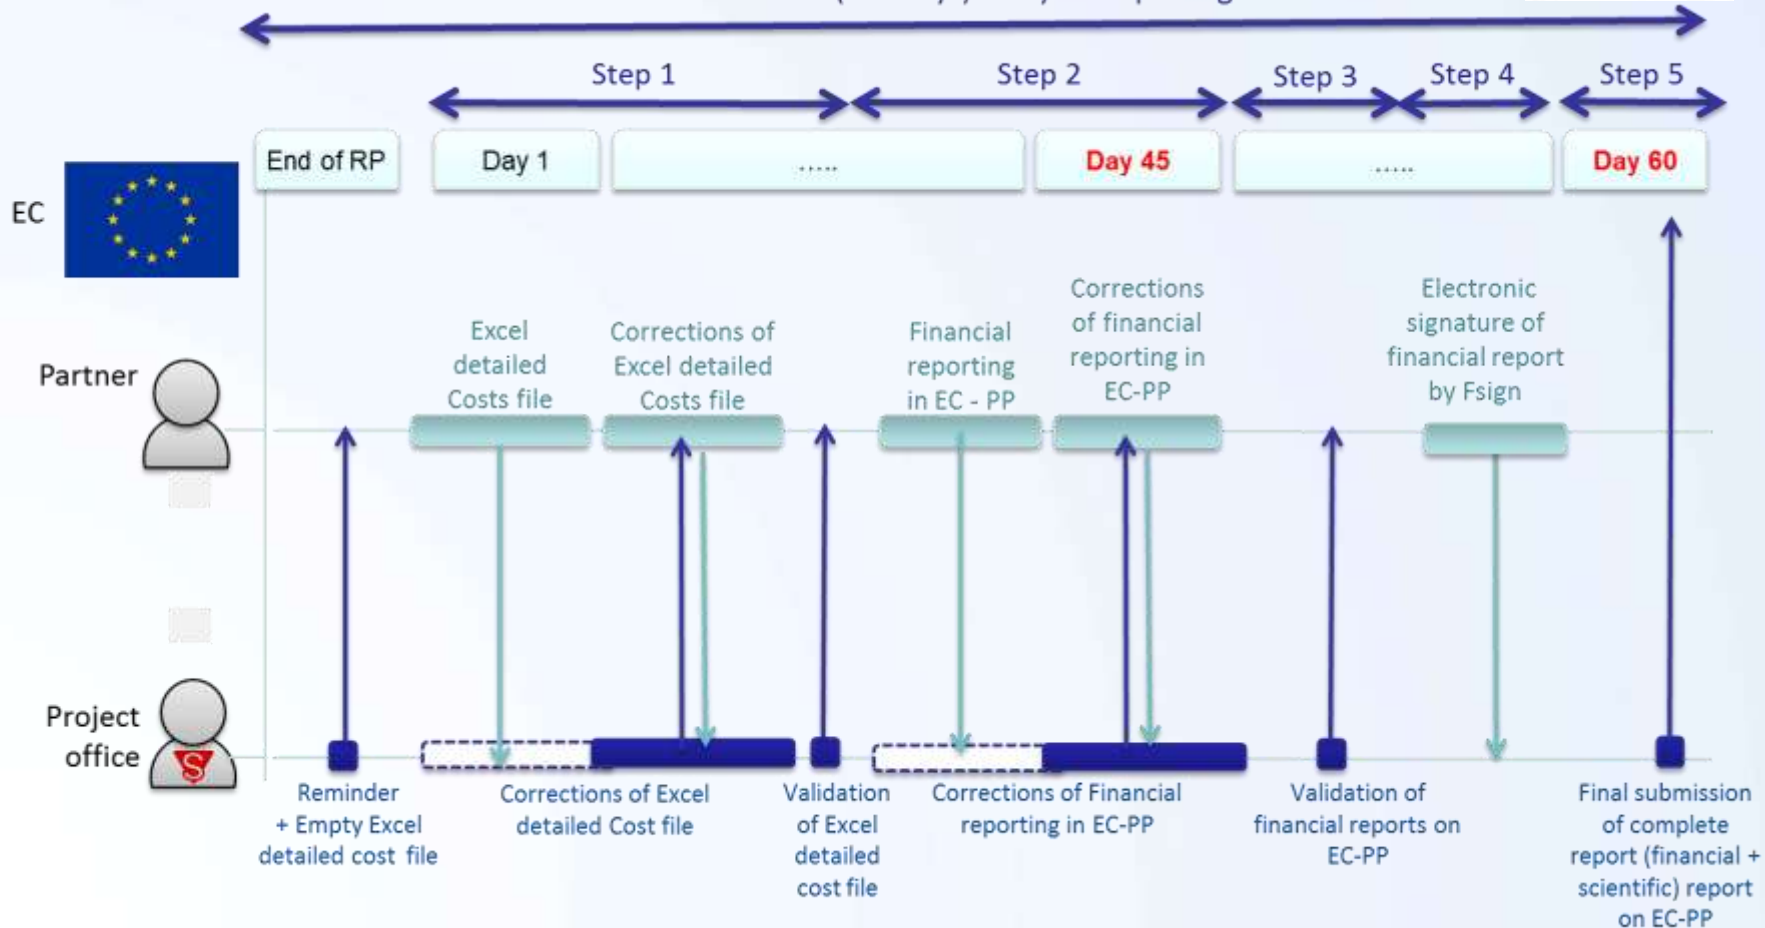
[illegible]

Step 1

Step 2

Step 3

Step 4

Step 5

End of RP

Day 1

.....

Day 45

.....

Day 60

EC

Partner

Project office

Excel detailed Costs file

Corrections of Excel detailed Costs file

Financial reporting in EC - PP

Corrections of financial reporting in EC-PP

Electronic signature of financial report by Fsign

Reminder + Empty Excel detailed cost file

Corrections of Excel detailed Cost file

Validation of Excel detailed cost file

Corrections of Financial reporting in EC-PP

Validation of financial reports on EC-PP

Final submission of complete report (financial + scientific) report on EC-PP